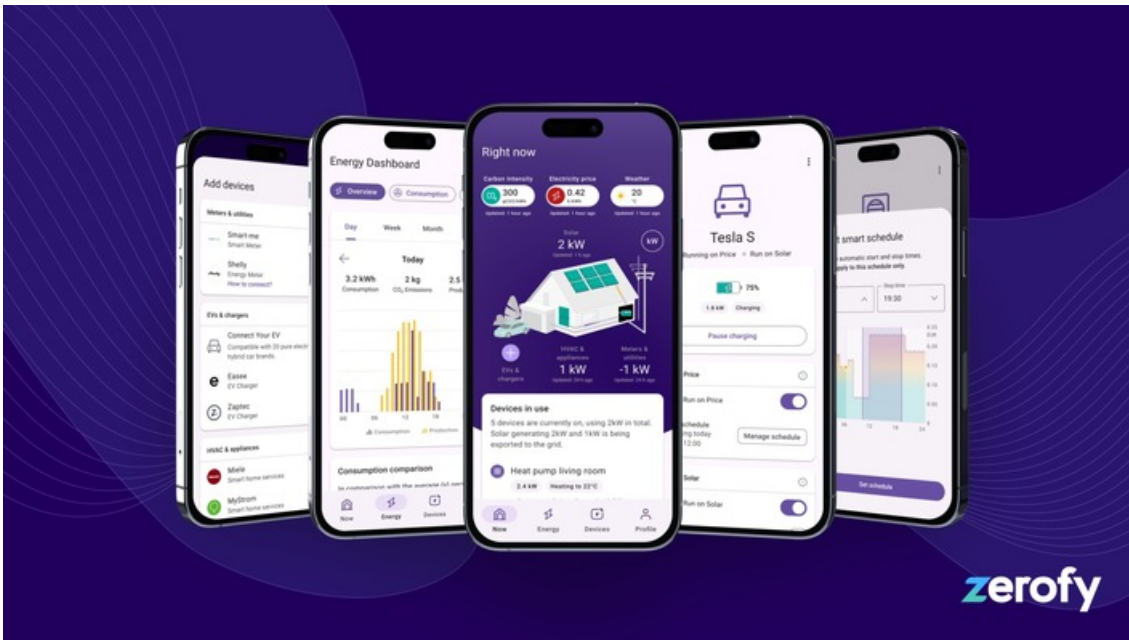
Add devices

Meters & utilities

Smart-me
Smart Meter

Shelly
Energy Meter
How to connect?

EVs & chargers

Connect Your EV
Compatible with 20 pure electr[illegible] hybrid car brands

Easee
EV Charger

Zaptec
EV Charger

HVAC & appliances

Miele
Smart home services

MyStrom
Smart home services

Energy Dashboard

Overview
Consumption

Day
Week
Month

Today

3.2 kWh
Consumption

2 kg
$CO_2$ Emissions

2.5
Produ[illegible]

Consumption
Production

Consumption comparison

In comparison with the average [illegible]

Now
Energy
Devices

Right now

Carbon intensity
300
gCO2/kWh
Updated 1 hour ago

Electricity price
0.42
€/kWh
Updated 1 hour ago

Weather
20
°C
Updated 1 hour ago

Solar
2 kW
Updated 1 h ago

kW

EVs & chargers

HVAC & appliances
1 kW
Updated 1h ago

Meters & utilities
-1 kW
Updated 1h ago

Devices in use

5 devices are currently on, using 2kW in total. Solar generating 2kW and 1kW is being exported to the grid.

Heat pump living room
2.4 kW
Heating to 22°C

Now
Energy
Devices
Profile

Tesla S

Running on Price • Run on Solar

75%

1.6 kW
Charging

Pause charging

Price

Run on Price

Schedule
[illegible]ing today
12:00

Manage schedule

Solar

Run on Solar

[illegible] smart schedule

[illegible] automatic start and stop times.
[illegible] apply to this schedule only.

Stop time
19:30

Set schedule

zerofy